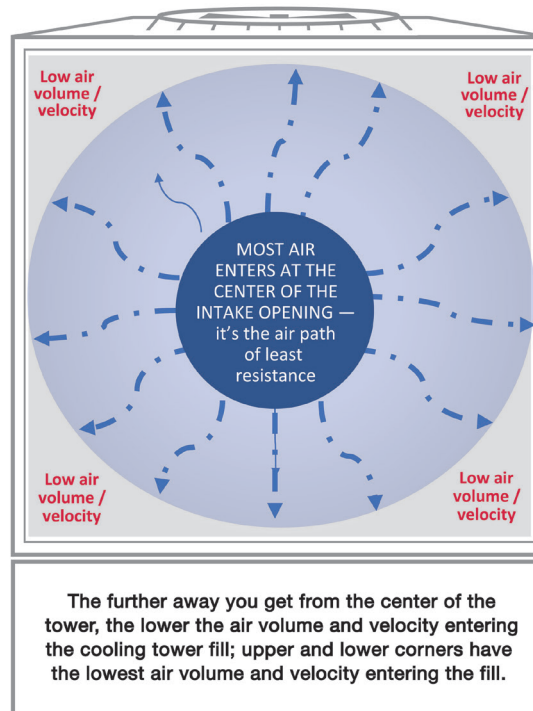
Low air volume / velocity

Low air volume / velocity

MOST AIR ENTERS AT THE CENTER OF THE INTAKE OPENING — it's the air path of least resistance

Low air volume / velocity

Low air volume / velocity

The further away you get from the center of the tower, the lower the air volume and velocity entering the cooling tower fill; upper and lower corners have the lowest air volume and velocity entering the fill.